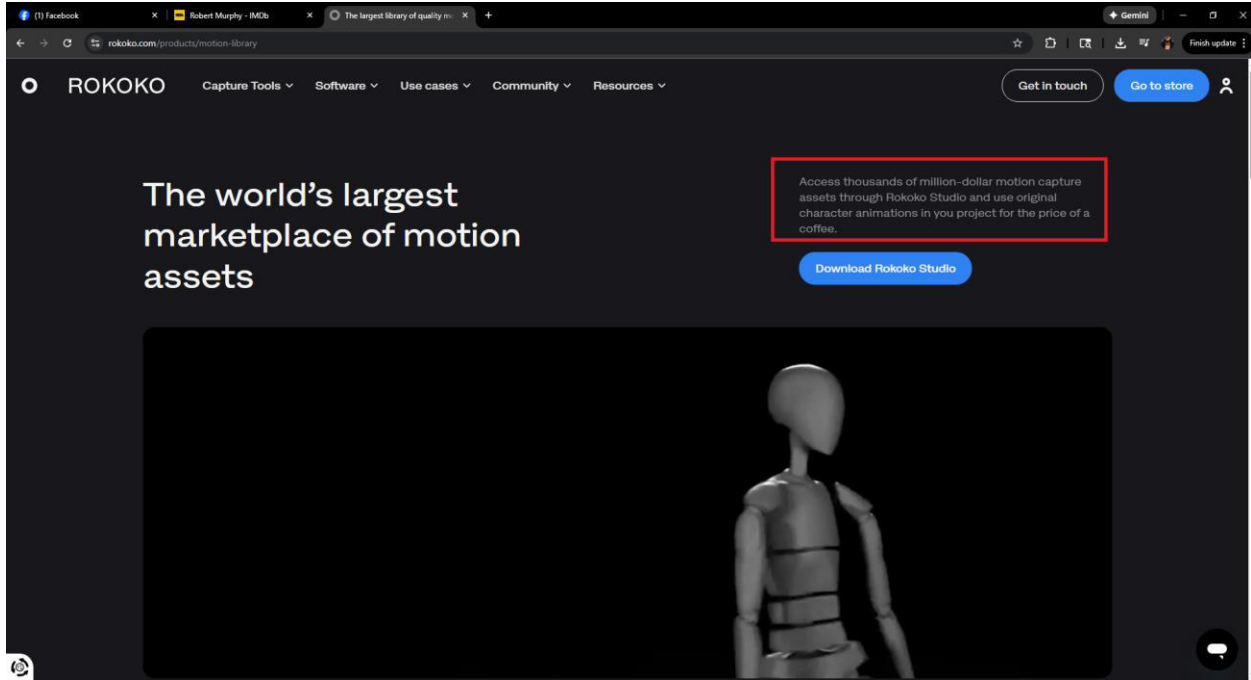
(1) Facebook
Robert Murphy - IMDb
The largest library of quality m
Gemini
rokoko.com/products/motion-library
Finish update

ROKOKO Capture Tools Software Use cases Community Resources
Get in touch
Go to store

The world's largest marketplace of motion assets

Access thousands of million-dollar motion capture assets through Rokoko Studio and use original character animations in you project for the price of a coffee.

Download Rokoko Studio